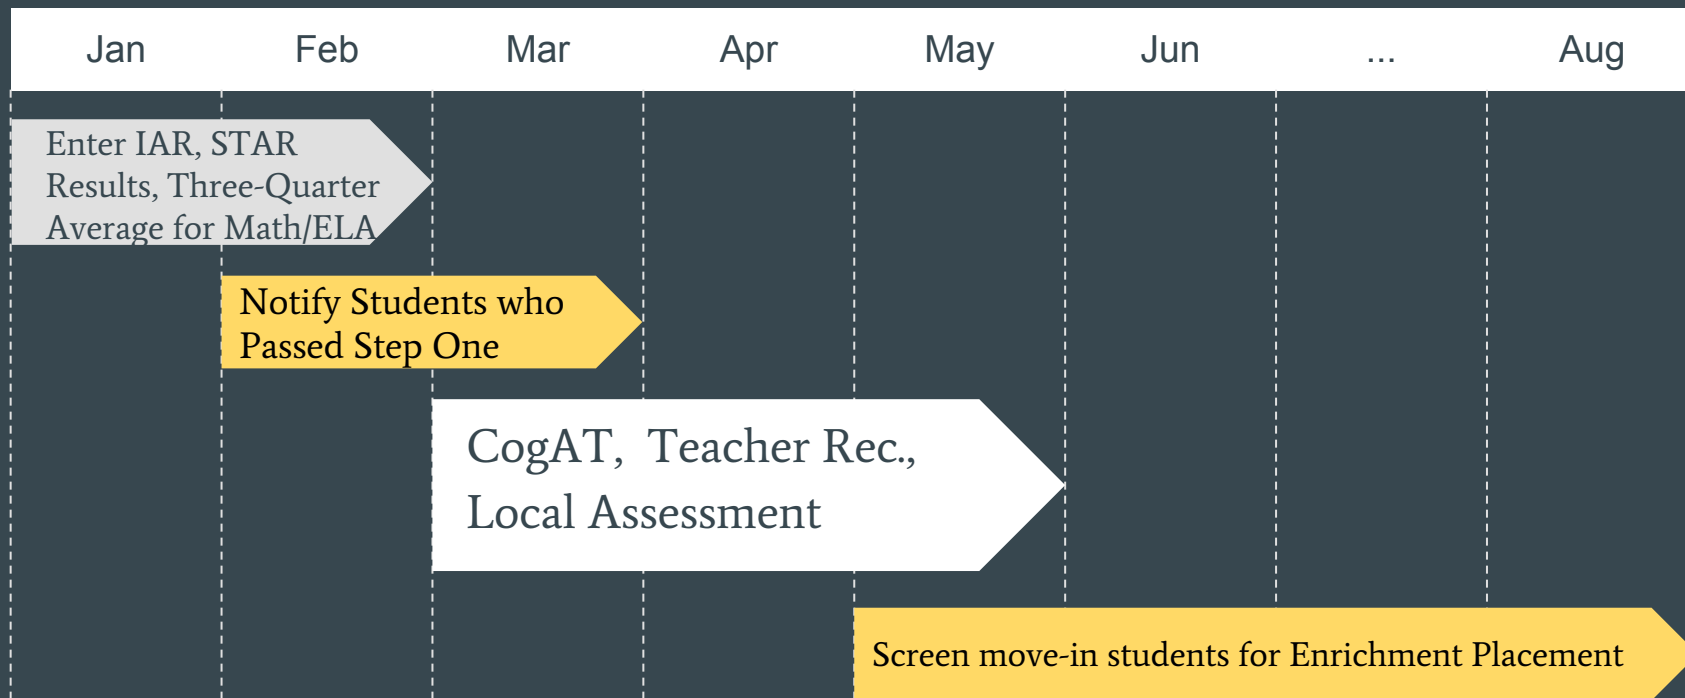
Jan Feb Mar Apr May Jun ... Aug

Enter IAR, STAR Results, Three-Quarter Average for Math/ELA

Notify Students who Passed Step One

CogAT, Teacher Rec., Local Assessment

Screen move-in students for Enrichment Placement